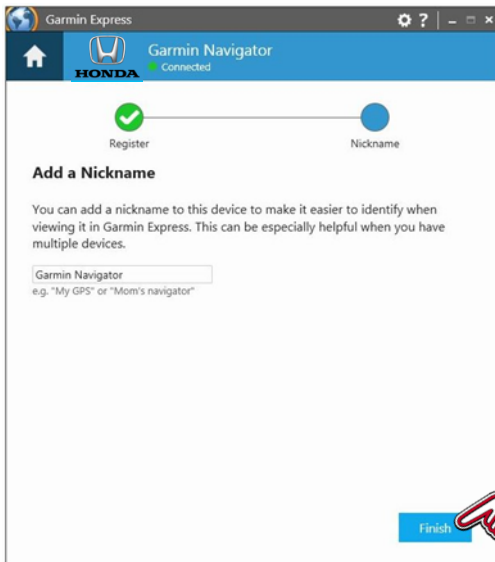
Garmin Express

HONDA

Garmin Navigator
Connected

Register

Nickname

Add a Nickname

You can add a nickname to this device to make it easier to identify when viewing it in Garmin Express. This can be especially helpful when you have multiple devices.

Garmin Navigator
e.g. "My GPS" or "Mom's navigator"

Finish